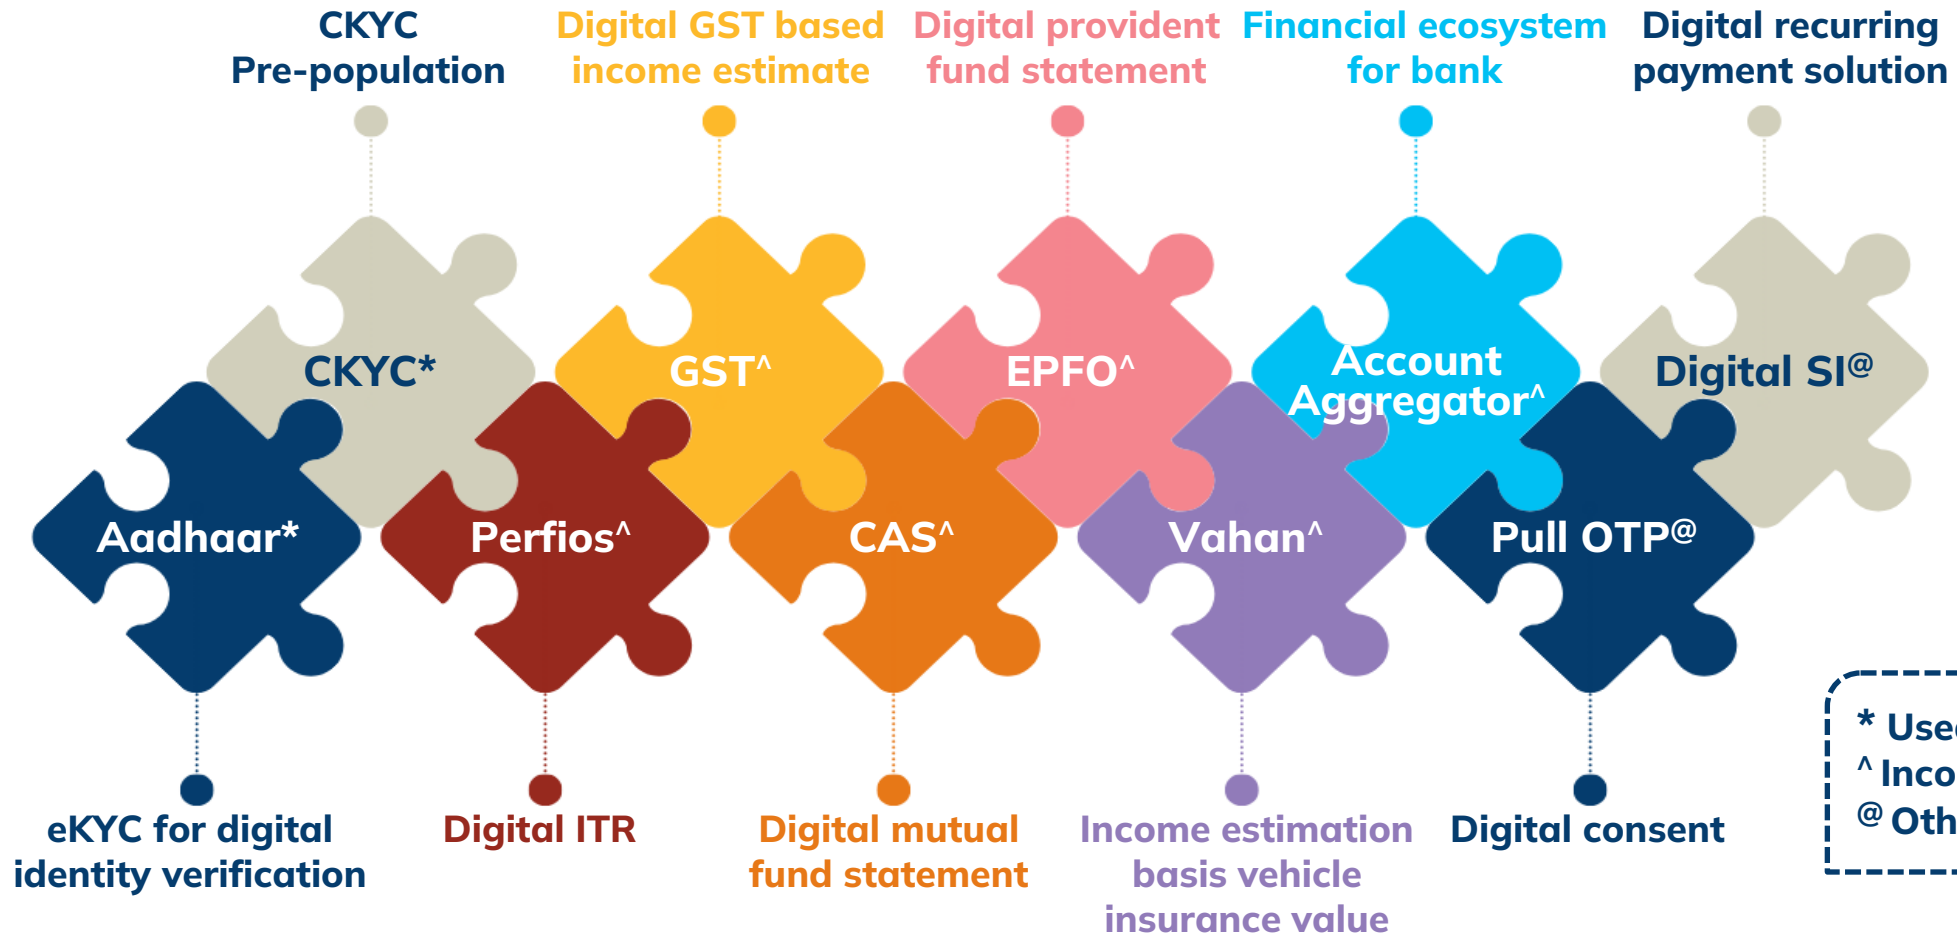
CKYC Pre-population

Digital GST based income estimate

Digital provident fund statement

Financial ecosystem for bank

Digital recurring payment solution

CKYC*

GST^

EPFO^

Account Aggregator^

Digital SI@

Aadhaar*

Perfios^

CAS^

Vahan^

Pull OTP@

eKYC for digital identity verification

Digital ITR

Digital mutual fund statement

Income estimation basis vehicle insurance value

Digital consent

* Use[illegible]
^ Inco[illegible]
@ Oth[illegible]